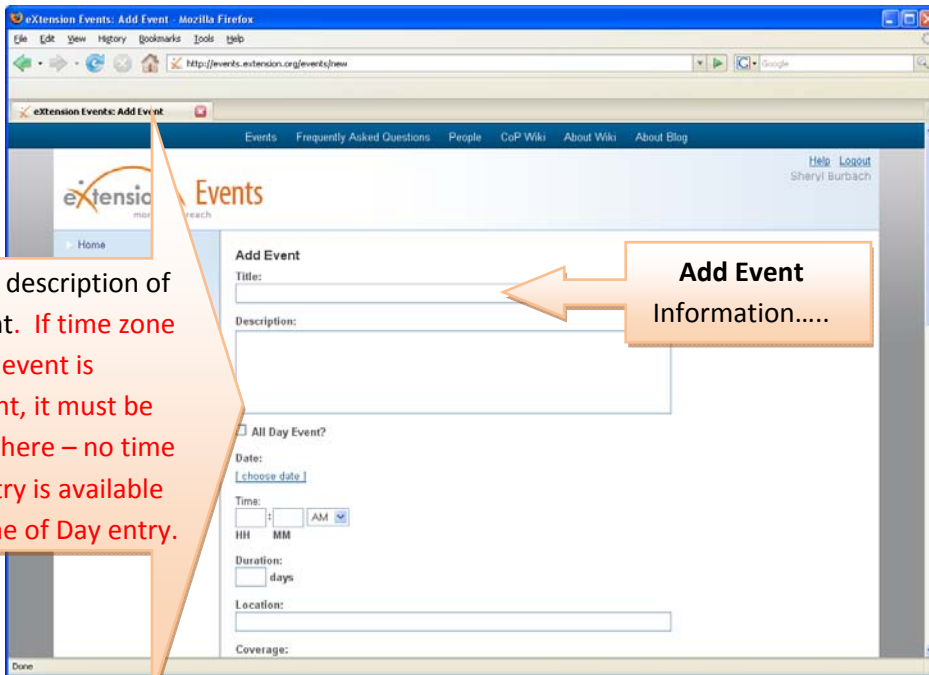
eXtension Events: Add Event - Mozilla Firefox

File Edit View History Bookmarks Tools Help

http://events.extension.org/events/new

Google

eXtension Events: Add Event

Events Frequently Asked Questions People CoP Wiki About Wiki About Blog

Help Logout
Sheryl Burbach

extensio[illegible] Events

mor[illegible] reach

Home

description of
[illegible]t. If time zone
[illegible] event is
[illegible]nt, it must be
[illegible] here – no time
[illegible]ry is available
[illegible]ne of Day entry.

Add Event

Title:

Description:

Add Event
Information…..

All Day Event?

Date:
[ choose date ]

Time:
: AM
HH MM

Duration:
days

Location:

Coverage:

Done